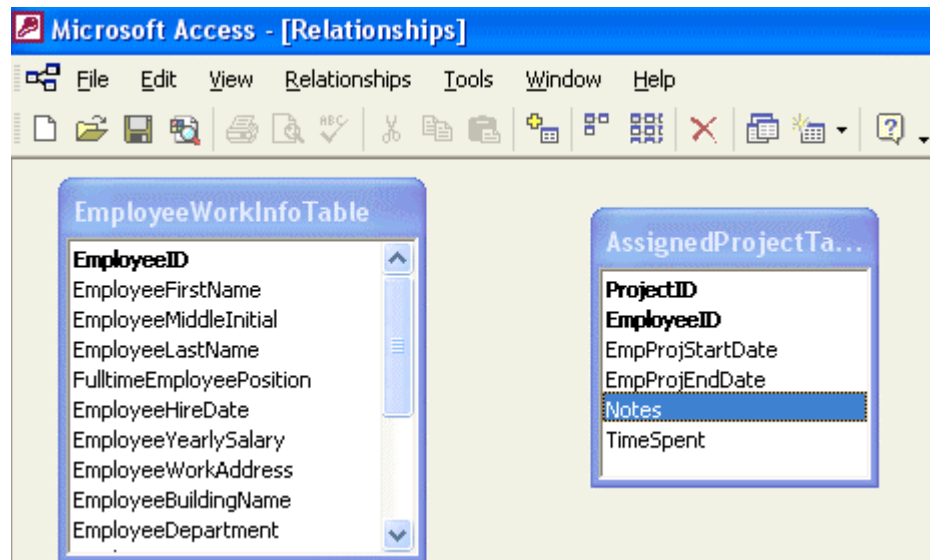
Microsoft Access - [Relationships]

File Edit View Relationships Tools Window Help

EmployeeWorkInfoTable

EmployeeID
EmployeeFirstName
EmployeeMiddleInitial
EmployeeLastName
FulltimeEmployeePosition
EmployeeHireDate
EmployeeYearlySalary
EmployeeWorkAddress
EmployeeBuildingName
EmployeeDepartment

AssignedProjectTa...

ProjectID
EmployeeID
EmpProjStartDate
EmpProjEndDate
Notes
TimeSpent